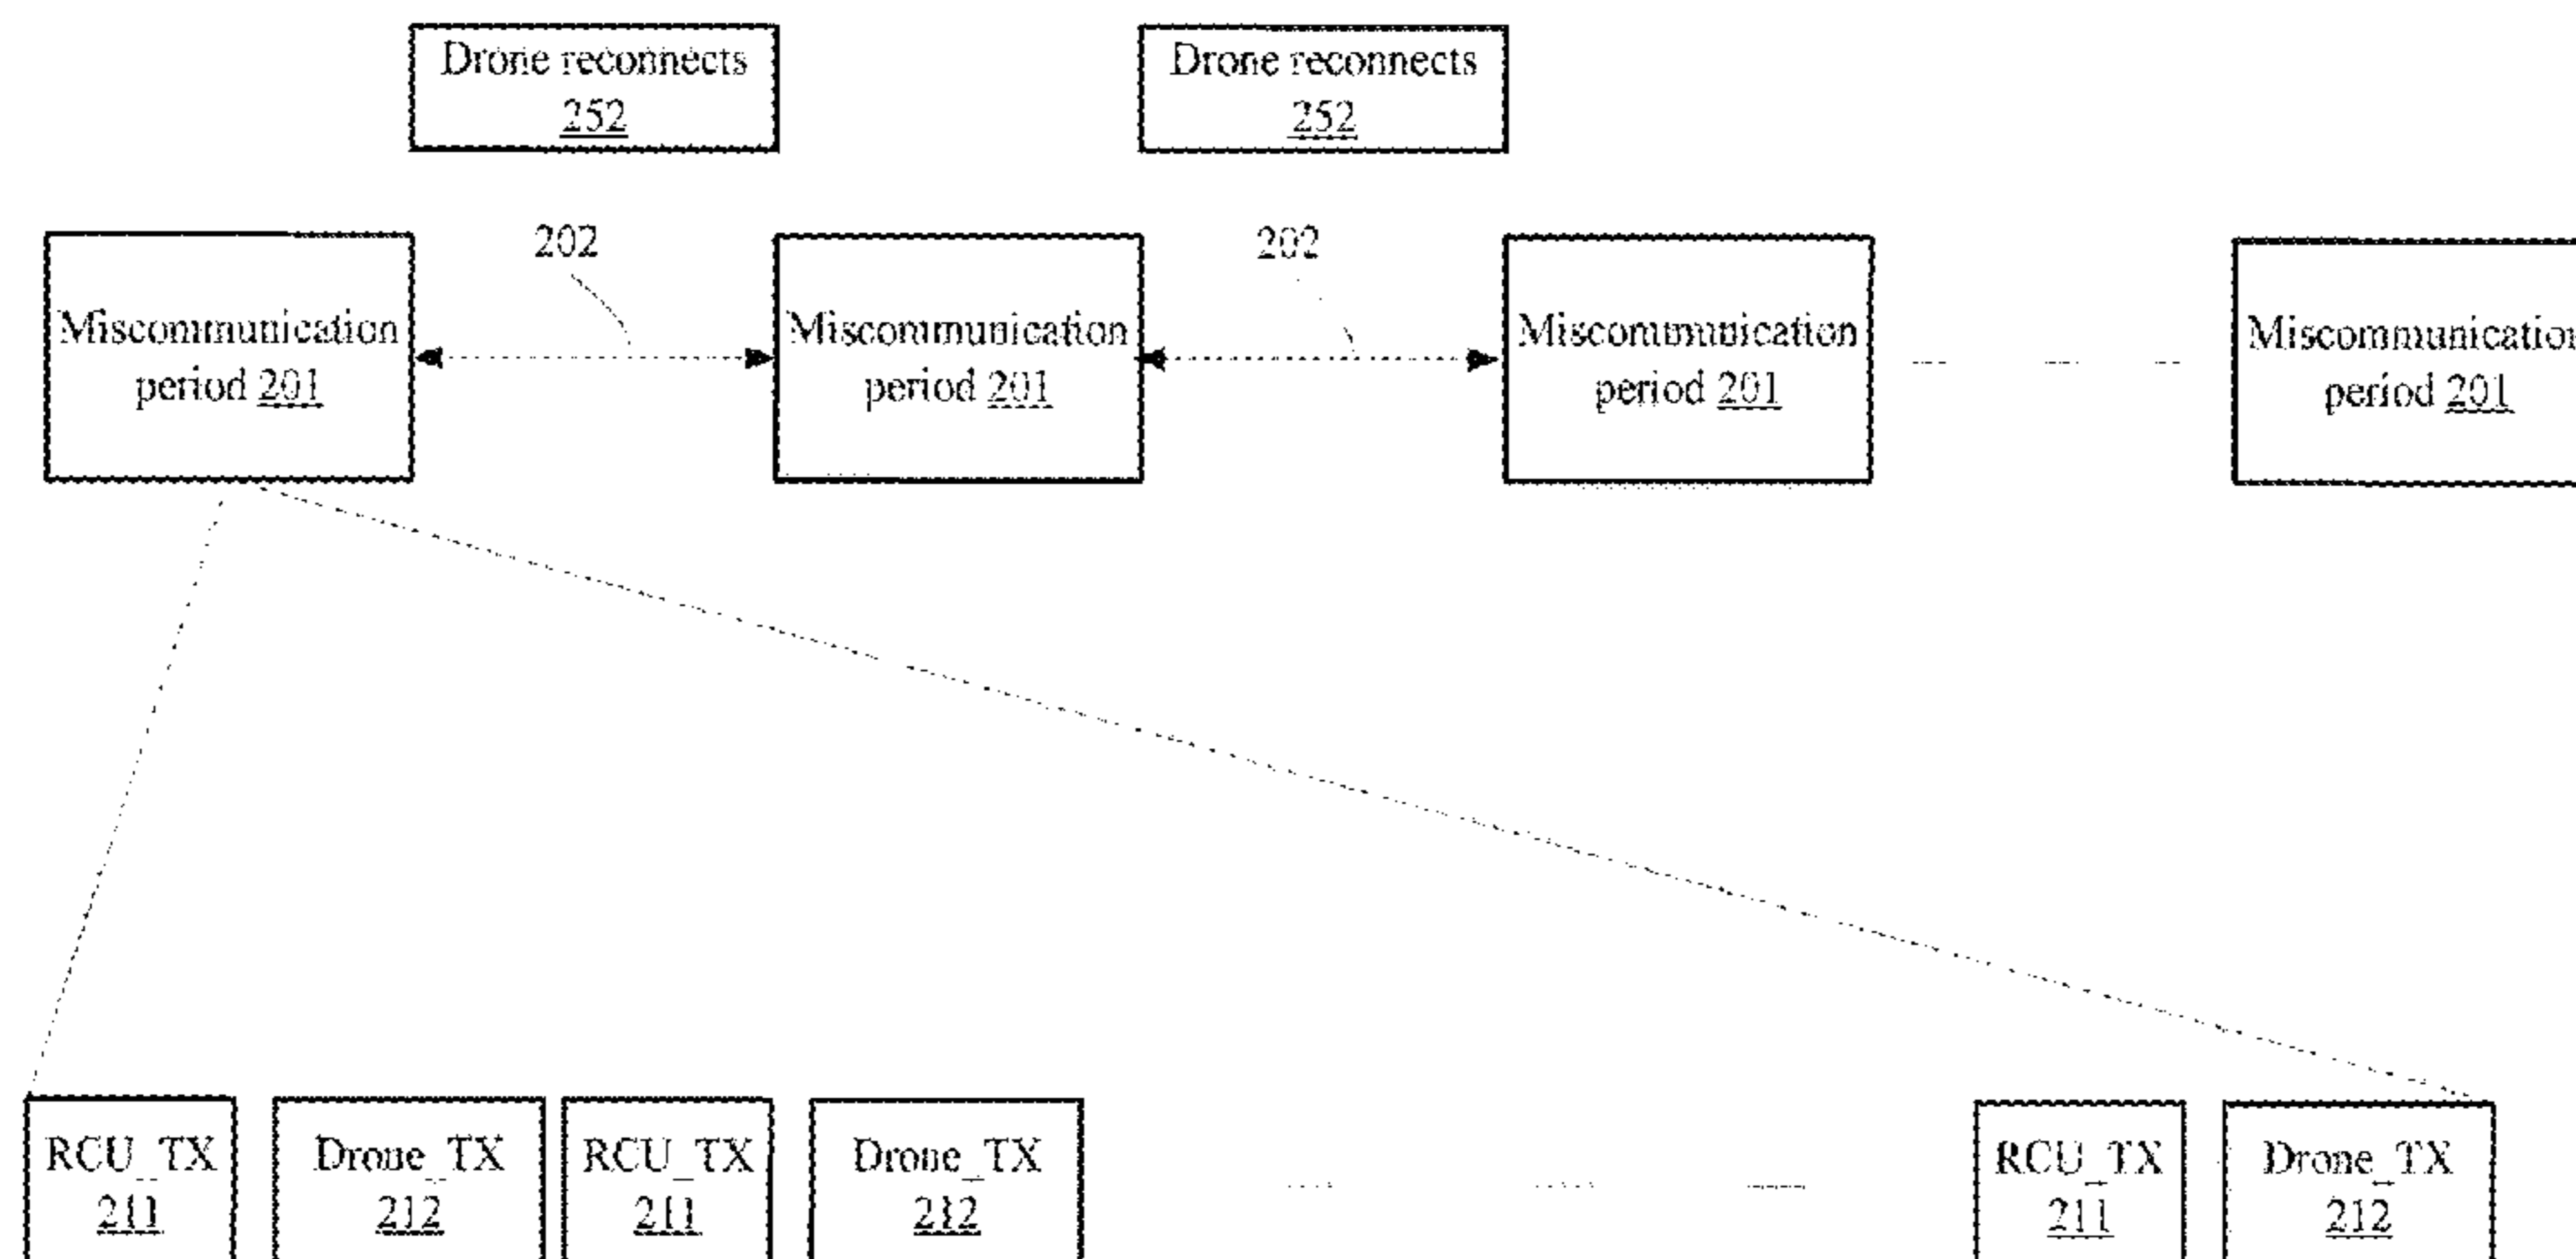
Drone reconnects
252

Drone reconnects
252

202

202

Miscommunication period 201

Miscommunication period 201

Miscommunication period 201

Miscommunicatio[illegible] period 201

RCU_TX
211

Drone_TX
212

RCU_TX
211

Drone_TX
212

RCU_TX
211

Drone_TX
212